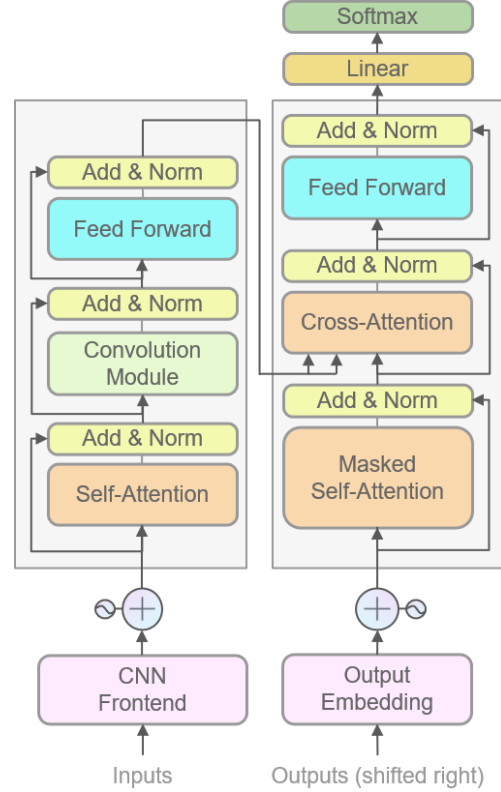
Softmax

Linear

Add & Norm

Feed Forward

Add & Norm

Cross-Attention

Add & Norm

Masked Self-Attention

Add & Norm

Feed Forward

Add & Norm

Convolution Module

Add & Norm

Self-Attention

CNN Frontend

Output Embedding

Inputs

Outputs (shifted right)